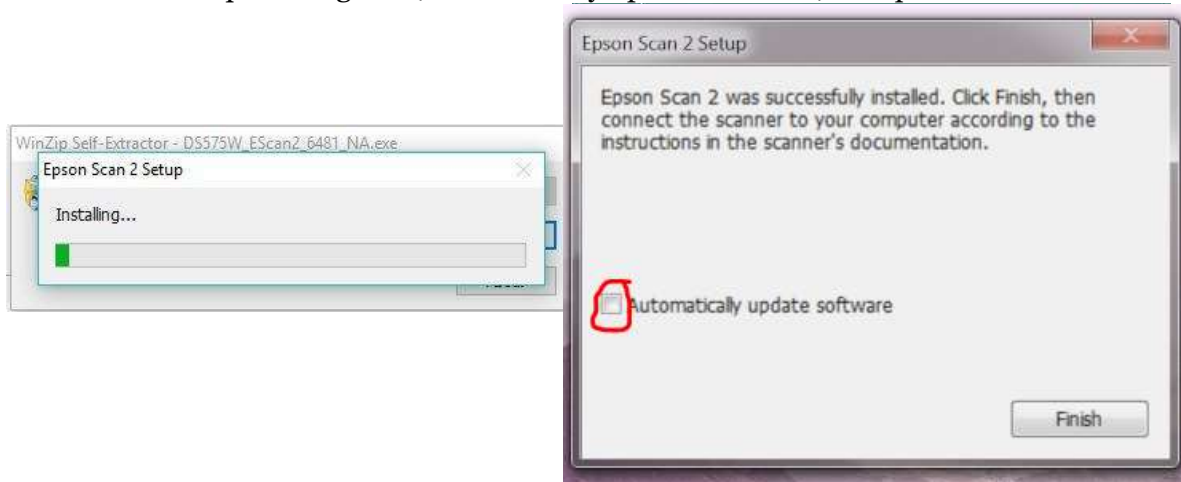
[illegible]

WinZip Self-Extractor - DS575W_EScan2_6481_NA.exe

Epson Scan 2 Setup

Installing...

Epson Scan 2 Setup

Epson Scan 2 was successfully installed. Click Finish, then connect the scanner to your computer according to the instructions in the scanner's documentation.

Automatically update software

Finish